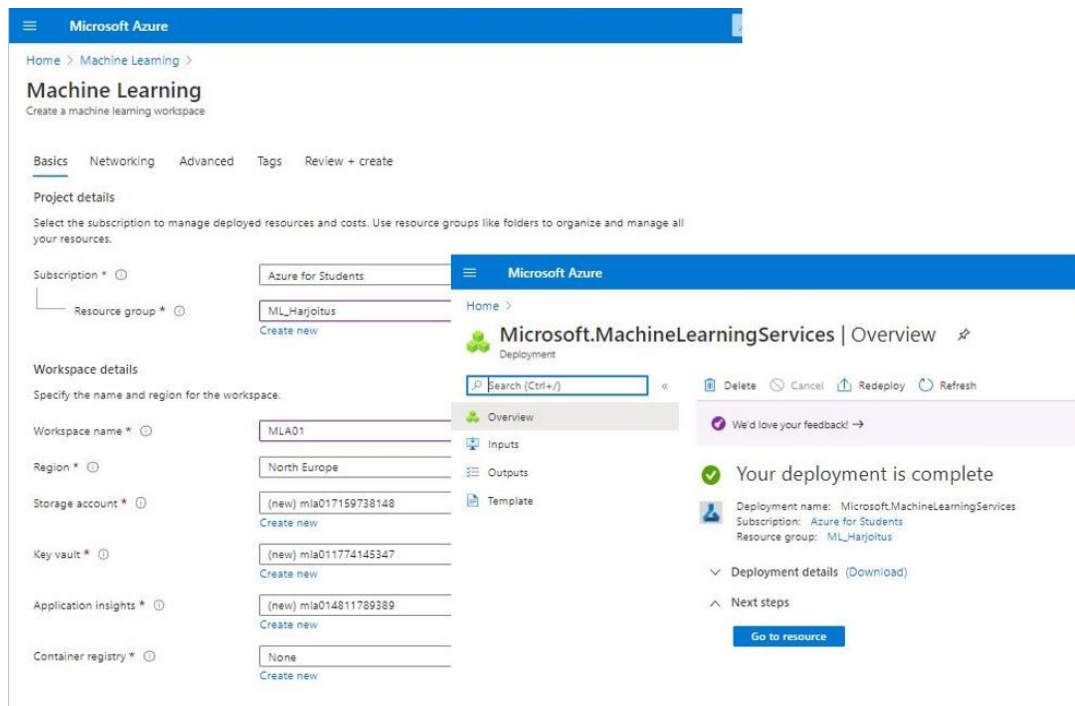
Microsoft Azure

Home > Machine Learning >

Machine Learning
Create a machine learning workspace

Basics Networking Advanced Tags Review + create

Project details

Select the subscription to manage deployed resources and costs. Use resource groups like folders to organize and manage all your resources.

Subscription * ⓘ Azure for Students

Resource group * ⓘ ML_Harjoitus
Create new

Workspace details

Specify the name and region for the workspace.

Workspace name * ⓘ MLA01

Region * ⓘ North Europe

Storage account * ⓘ (new) mla017159738148
Create new

Key vault * ⓘ (new) mla011774145347
Create new

Application insights * ⓘ (new) mla014811789389
Create new

Container registry * ⓘ None
Create new

Microsoft Azure

Home >

Microsoft.MachineLearningServices | Overview
Deployment

Search (Ctrl+/) «

Overview
Inputs
Outputs
Template

Delete Cancel Redeploy Refresh

We'd love your feedback! →

Your deployment is complete

Deployment name: Microsoft.MachineLearningServices
Subscription: Azure for Students
Resource group: ML_Harjoitus

Deployment details (Download)

Next steps

Go to resource